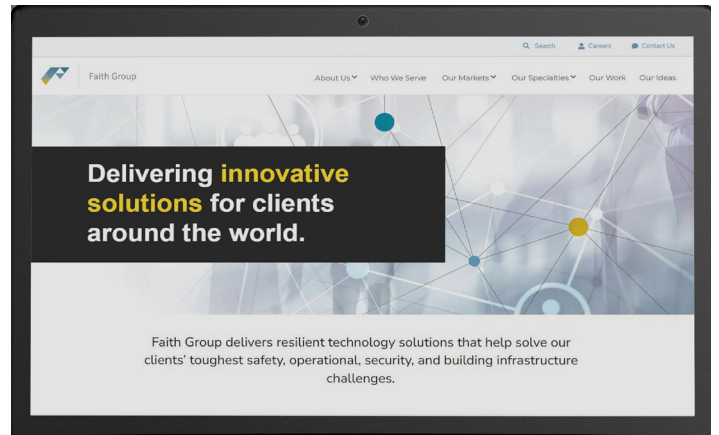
Search Careers Contact Us

Faith Group

About Us Who We Serve Our Markets Our Specialties Our Work Our Ideas

Delivering innovative solutions for clients around the world.

Faith Group delivers resilient technology solutions that help solve our clients' toughest safety, operational, security, and building infrastructure challenges.